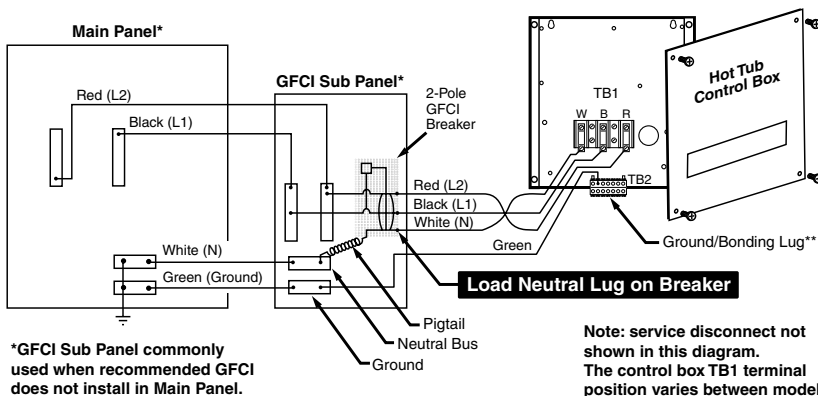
Main Panel*

GFCI Sub Panel*

2-Pole GFCI Breaker

Hot Tub Control Box

TB1

W B R

TB2

Red (L2)

Black (L1)

Red (L2)

Black (L1)

White (N)

Green

Ground/Bonding Lug**

White (N)

Green (Ground)

Load Neutral Lug on Breaker

Pigtail

Neutral Bus

Ground

*GFCI Sub Panel commonly used when recommended GFCI does not install in Main Panel.

Note: service disconnect not shown in this diagram. The control box TB1 terminal position varies between model